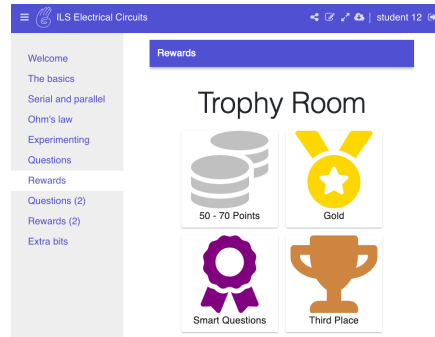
ILS Electrical Circuits

| student 12

Welcome
The basics
Serial and parallel
Ohm's law
Experimenting
Questions
Rewards
Questions (2)
Rewards (2)
Extra bits

Rewards

Trophy Room

50 - 70 Points

Gold

Smart Questions

Third Place